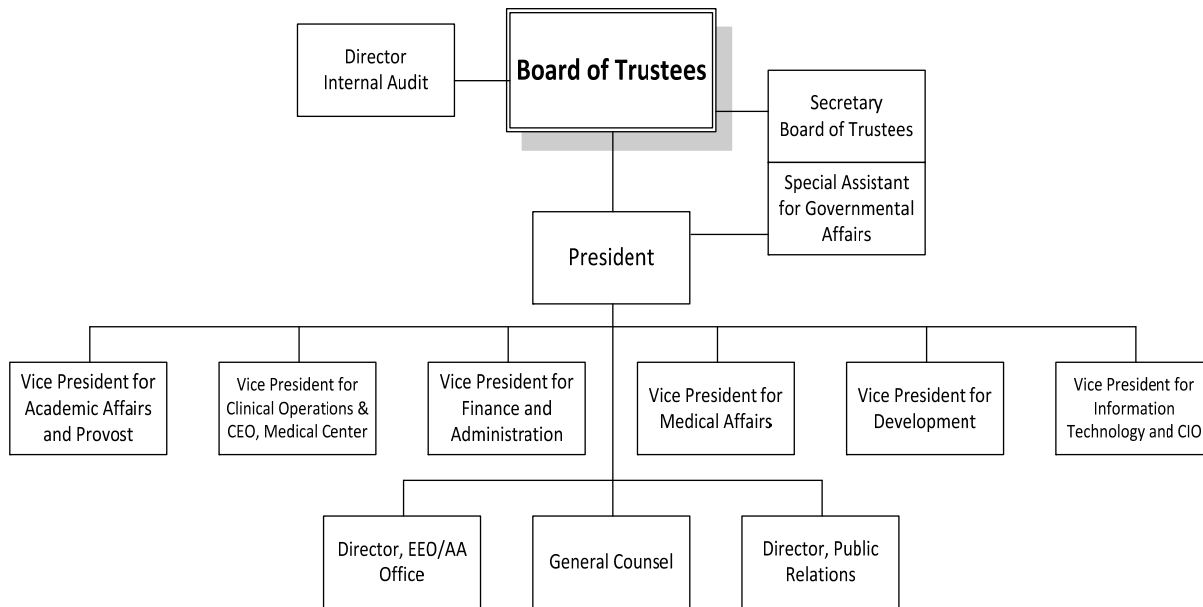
Director
Internal Audit

Board of Trustees

Secretary
Board of Trustees

Special Assistant
for Governmental
Affairs

President

Vice President for
Academic Affairs
and Provost

Vice President for
Clinical Operations &
CEO, Medical Center

Vice President for
Finance and
Administration

Vice President for
Medical Affairs

Vice President for
Development

Vice President for
Information
Technology and CIO

Director, EEO/AA
Office

General Counsel

Director, Public
Relations